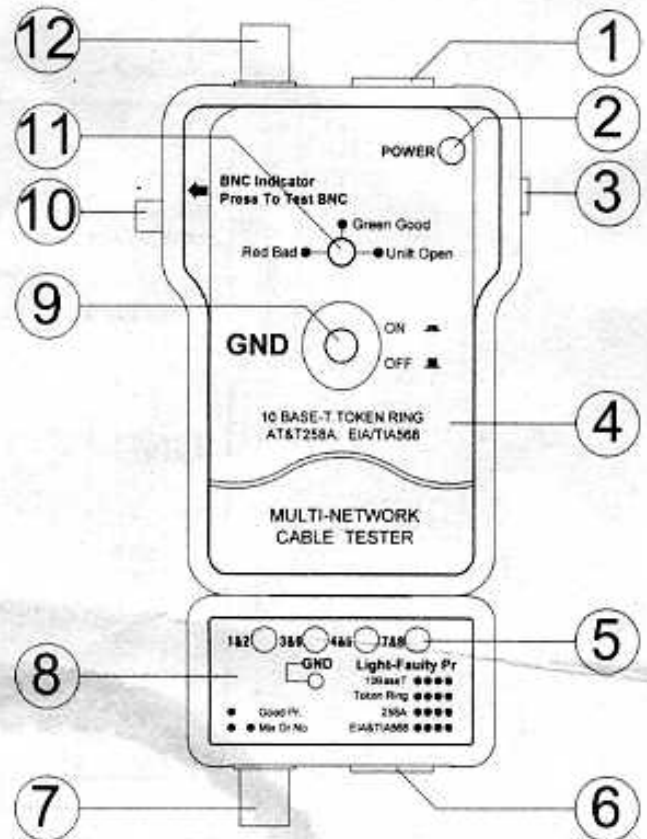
12

1

11

2

POWER

10

BNC Indicator
Press To Test BNC

3

Green Good

Red Bad

Unit Open

9

GND

ON

OFF

10 BASE-T TOKEN RING
AT&T258A EIA/TIA568

4

MULTI-NETWORK
CABLE TESTER

1&2

3&6

4&5

7&8

5

8

GND

Light-Faulty Pr

10BaseT

Token Ring

258A

EIA&TIA568

Good Pr.

Mis Or No

7

6